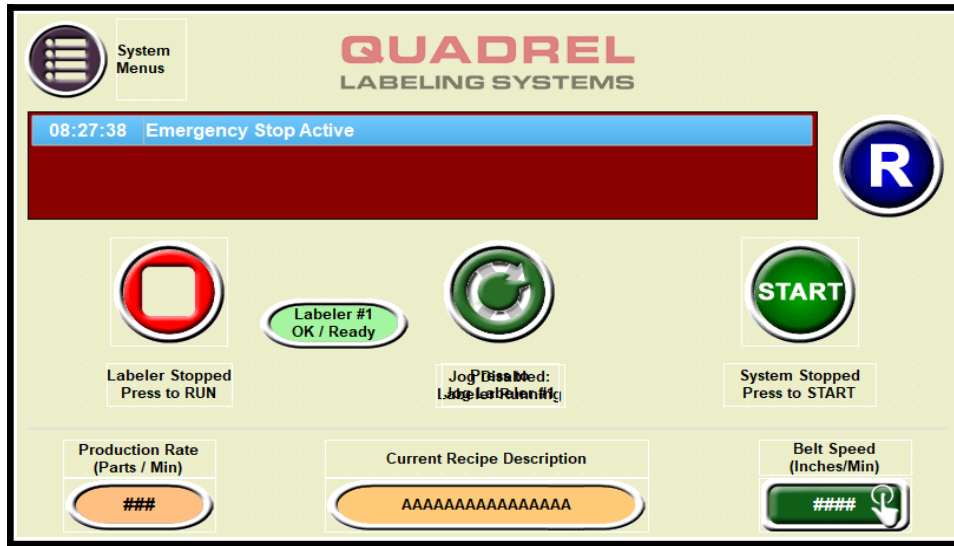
System Menus

QUADREL
LABELING SYSTEMS

08:27:38 Emergency Stop Active

R

Labeler Stopped
Press to RUN

Labeler #1
OK / Ready

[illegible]

START

System Stopped
Press to START

Production Rate
(Parts / Min)

###

Current Recipe Description

AAAAAAAAAAAAAAAA

Belt Speed
(Inches/Min)

####